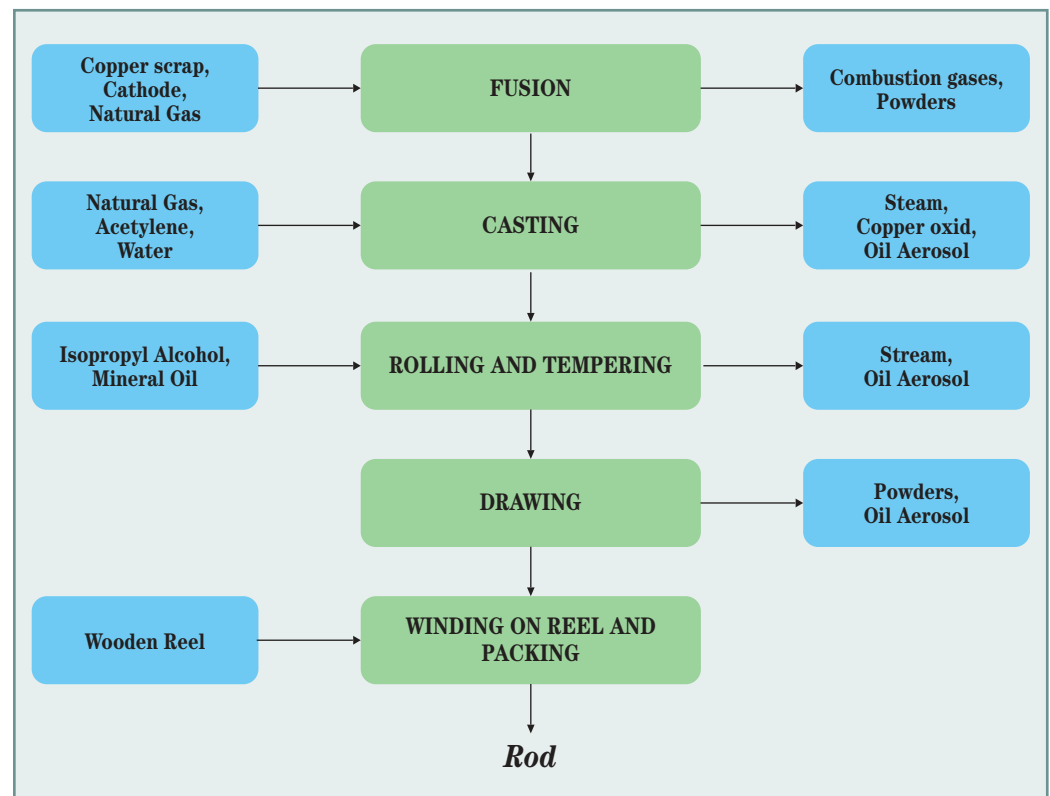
Copper scrap, Cathode, Natural Gas

FUSION

Combustion gases, Powders

Natural Gas, Acetylene, Water

CASTING

Steam, Copper oxid, Oil Aerosol

Isopropyl Alcohol, Mineral Oil

ROLLING AND TEMPERING

Stream, Oil Aerosol

DRAWING

Powders, Oil Aerosol

Wooden Reel

WINDING ON REEL AND PACKING

Rod